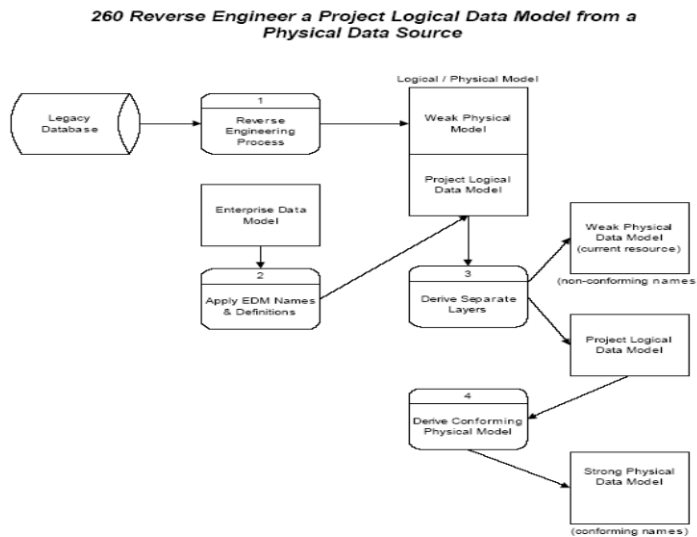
260 Reverse Engineer a Project Logical Data Model from a Physical Data Source

Legacy Database

1
Reverse Engineering Process

Logical / Physical Model

Weak Physical Model

Project Logical Data Model

Enterprise Data Model

2
Apply EDM Names & Definitions

3
Derive Separate Layers

Weak Physical Data Model (current resource)

(non-conforming names)

Project Logical Data Model

4
Derive Conforming Physical Model

Strong Physical Data Model

(conforming names)